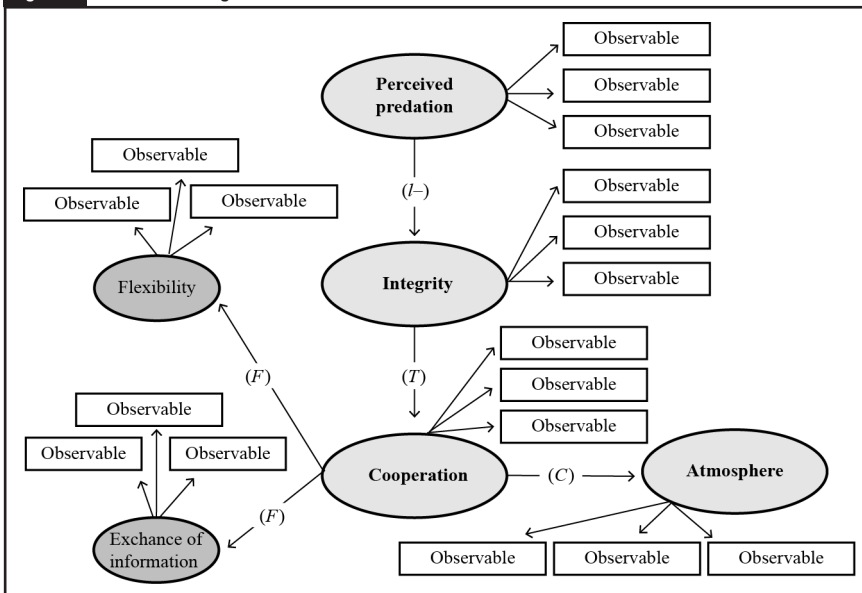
Perceived predation

Observable

Observable

Observable

(I–)

Integrity

Observable

Observable

Observable

(T)

Cooperation

Observable

Observable

Observable

(C)

Atmosphere

Observable

Observable

Observable

Observable

Observable

Observable

Flexibility

(F)

Observable

Observable

Observable

(F)

Exchance of information